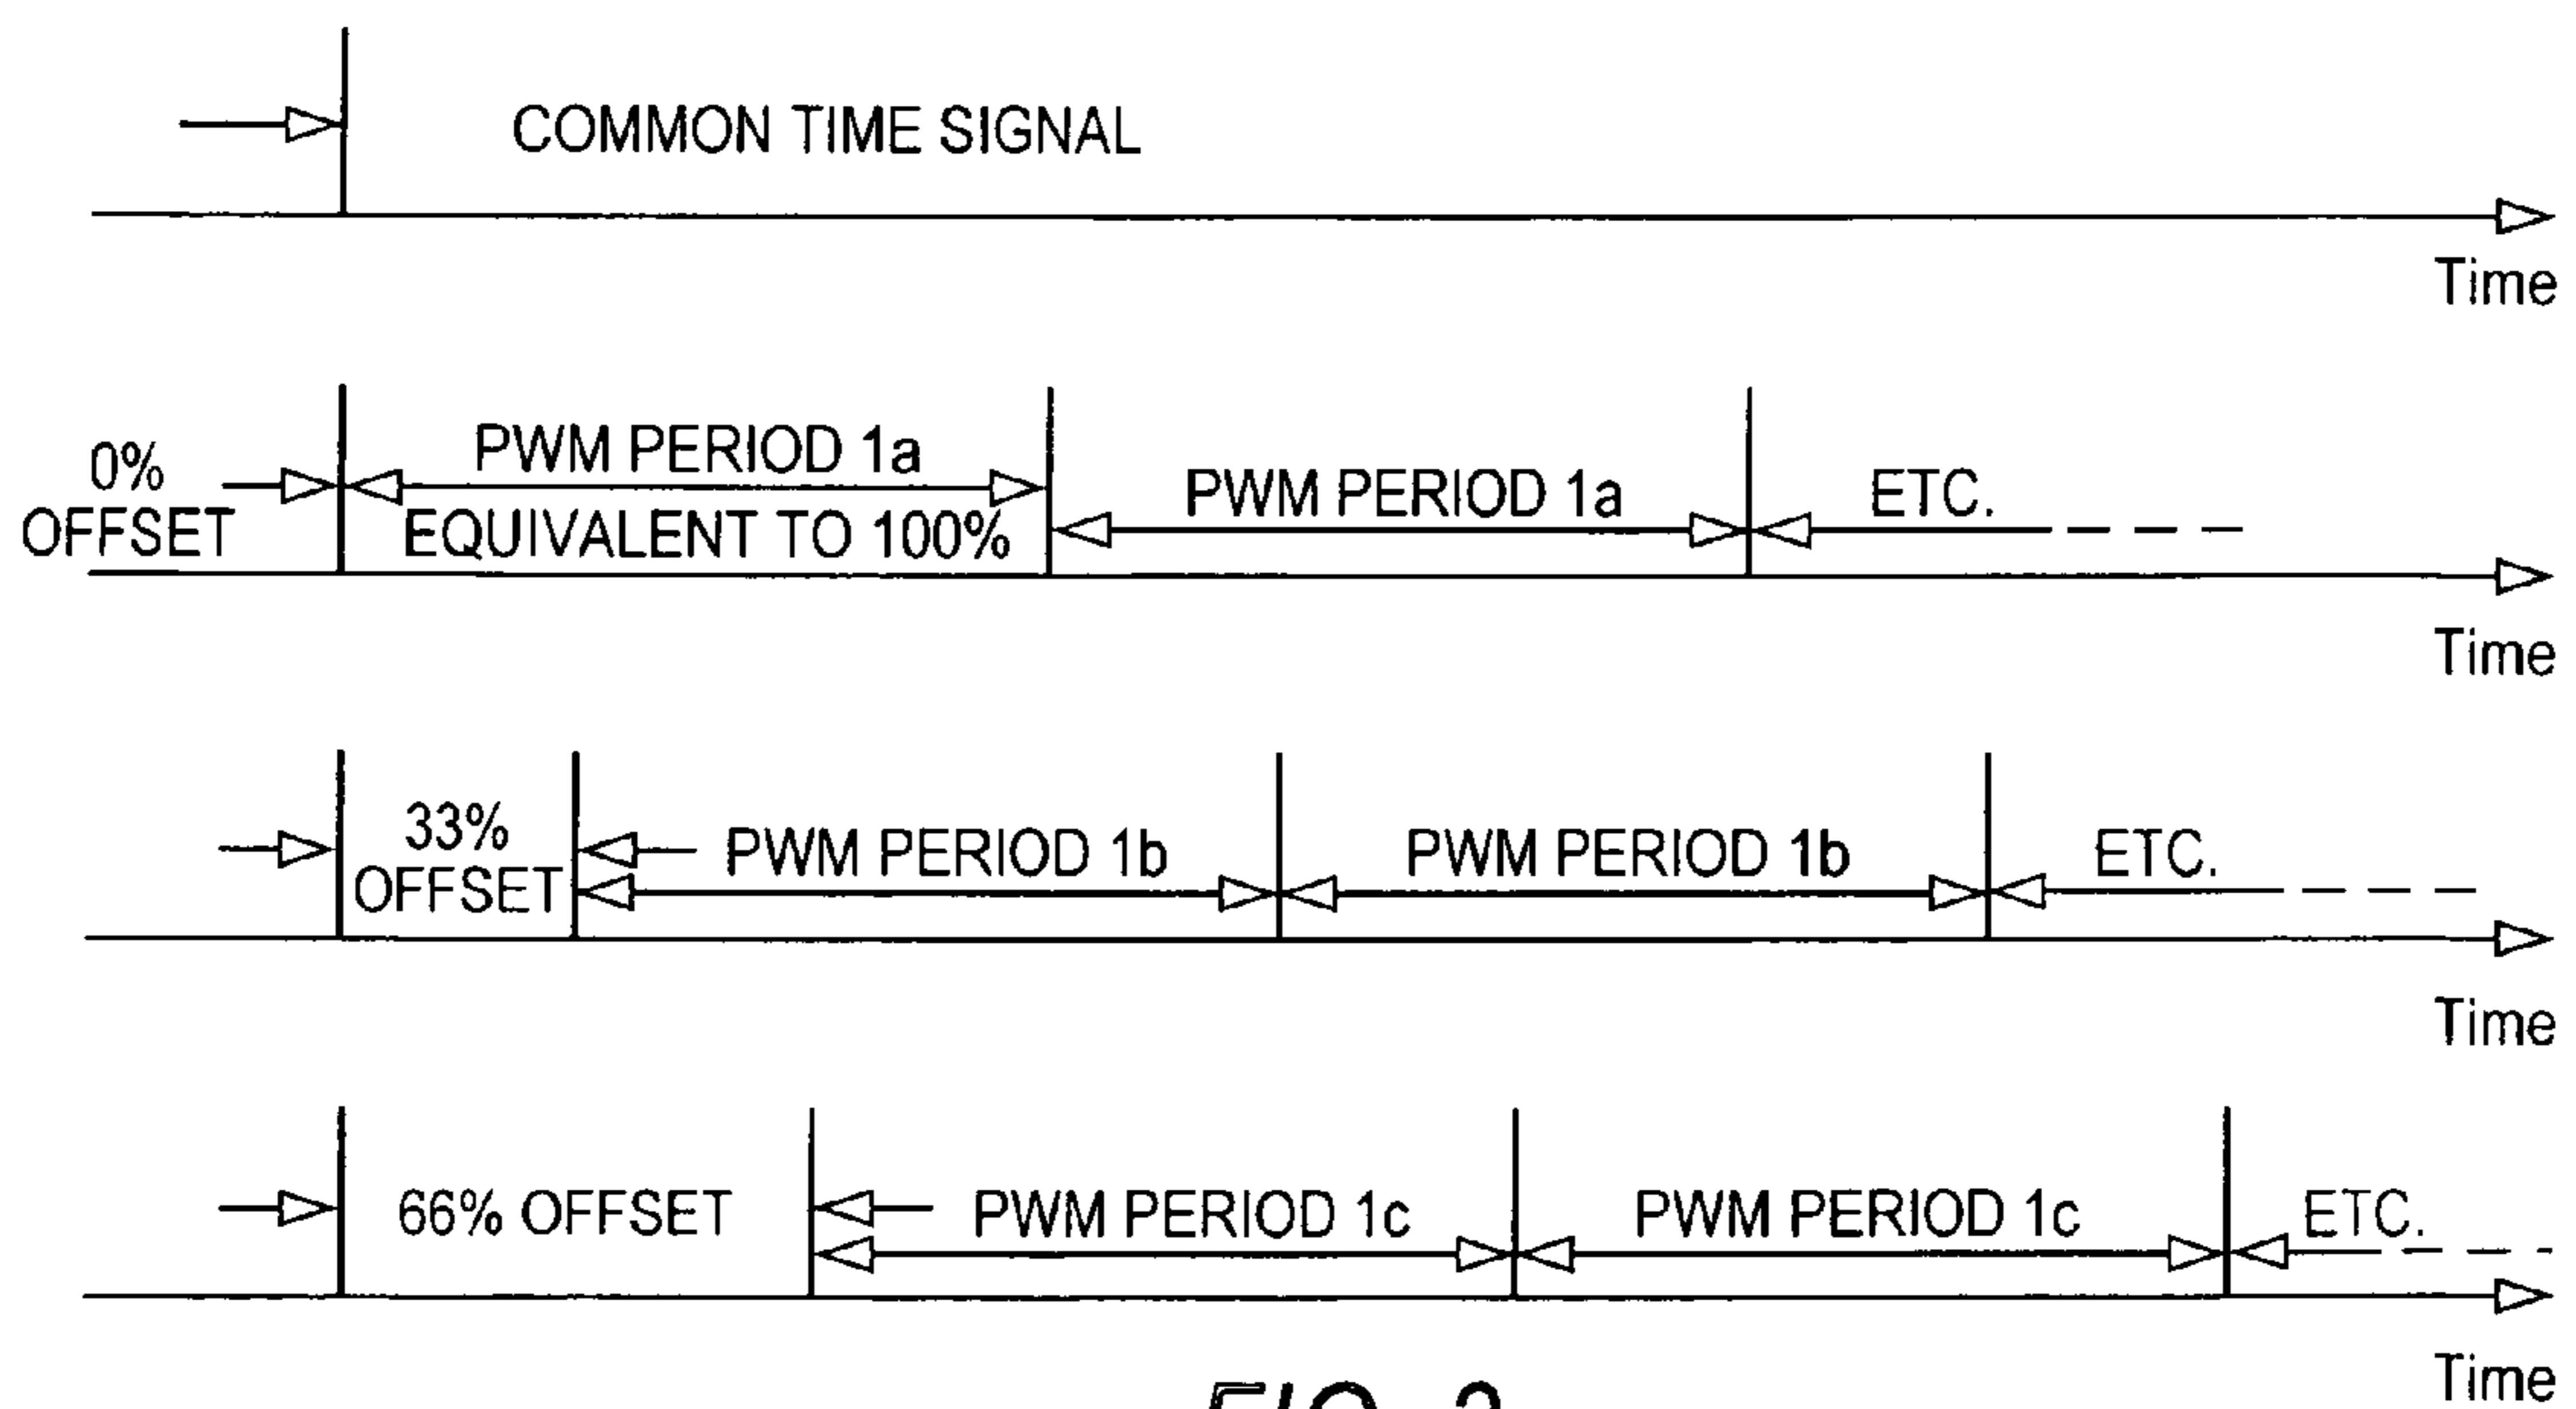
COMMON TIME SIGNAL

Time

0% OFFSET

PWM PERIOD 1a

EQUIVALENT TO 100%

PWM PERIOD 1a

ETC.

Time

33% OFFSET

PWM PERIOD 1b

PWM PERIOD 1b

ETC.

Time

66% OFFSET

PWM PERIOD 1c

PWM PERIOD 1c

ETC.

Time

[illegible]